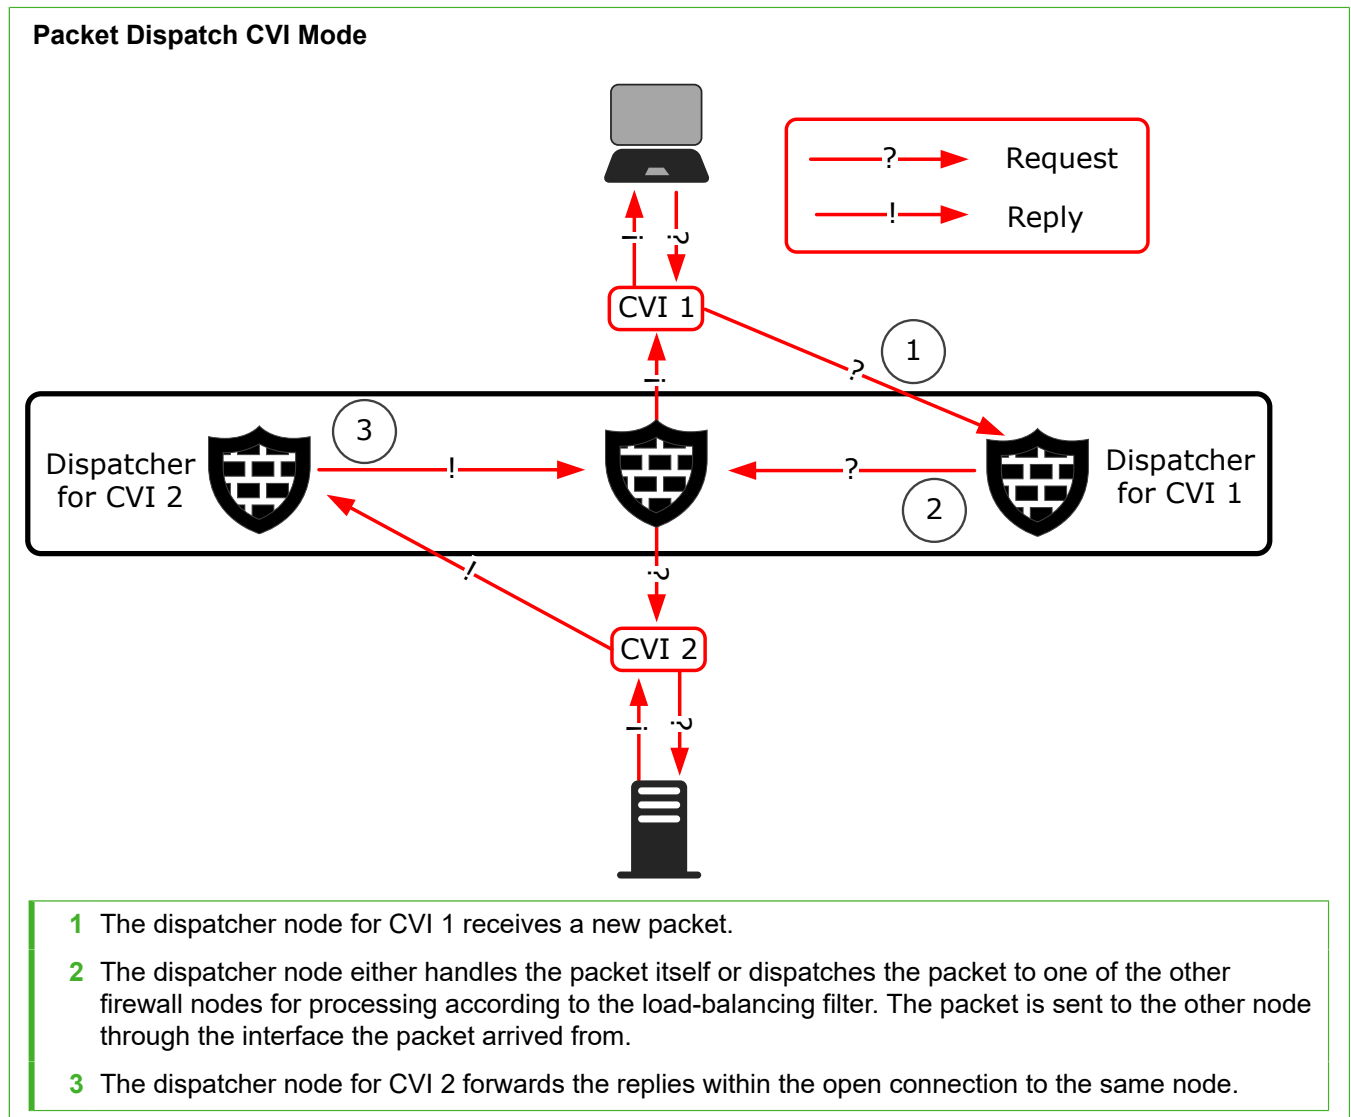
Packet Dispatch CVI Mode

?
Request
!
Reply

!
?
CVI 1
?
1
!
3
Dispatcher for CVI 2
!
?
Dispatcher for CVI 1
2
?
!
CVI 2
!
?

1 The dispatcher node for CVI 1 receives a new packet.

2 The dispatcher node either handles the packet itself or dispatches the packet to one of the other firewall nodes for processing according to the load-balancing filter. The packet is sent to the other node through the interface the packet arrived from.

3 The dispatcher node for CVI 2 forwards the replies within the open connection to the same node.